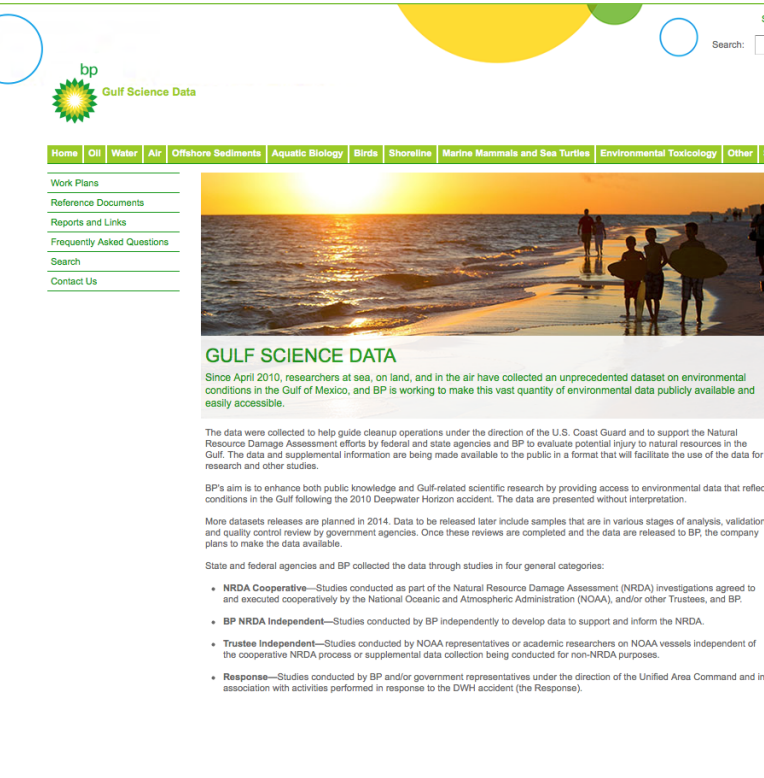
bp
Gulf Science Data

Search:

Home | Oil | Water | Air | Offshore Sediments | Aquatic Biology | Birds | Shoreline | Marine Mammals and Sea Turtles | Environmental Toxicology | Other

Work Plans
Reference Documents
Reports and Links
Frequently Asked Questions
Search
Contact Us

GULF SCIENCE DATA

Since April 2010, researchers at sea, on land, and in the air have collected an unprecedented dataset on environmental conditions in the Gulf of Mexico, and BP is working to make this vast quantity of environmental data publicly available and easily accessible.

The data were collected to help guide cleanup operations under the direction of the U.S. Coast Guard and to support the Natural Resource Damage Assessment efforts by federal and state agencies and BP to evaluate potential injury to natural resources in the Gulf. The data and supplemental information are being made available to the public in a format that will facilitate the use of the data for research and other studies.

BP's aim is to enhance both public knowledge and Gulf-related scientific research by providing access to environmental data that reflec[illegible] conditions in the Gulf following the 2010 Deepwater Horizon accident. The data are presented without interpretation.

More datasets releases are planned in 2014. Data to be released later include samples that are in various stages of analysis, validation and quality control review by government agencies. Once these reviews are completed and the data are released to BP, the company plans to make the data available.

State and federal agencies and BP collected the data through studies in four general categories:

• NRDA Cooperative—Studies conducted as part of the Natural Resource Damage Assessment (NRDA) investigations agreed to and executed cooperatively by the National Oceanic and Atmospheric Administration (NOAA), and/or other Trustees, and BP.

• BP NRDA Independent—Studies conducted by BP independently to develop data to support and inform the NRDA.

• Trustee Independent—Studies conducted by NOAA representatives or academic researchers on NOAA vessels independent of the cooperative NRDA process or supplemental data collection being conducted for non-NRDA purposes.

• Response—Studies conducted by BP and/or government representatives under the direction of the Unified Area Command and in association with activities performed in response to the DWH accident (the Response).